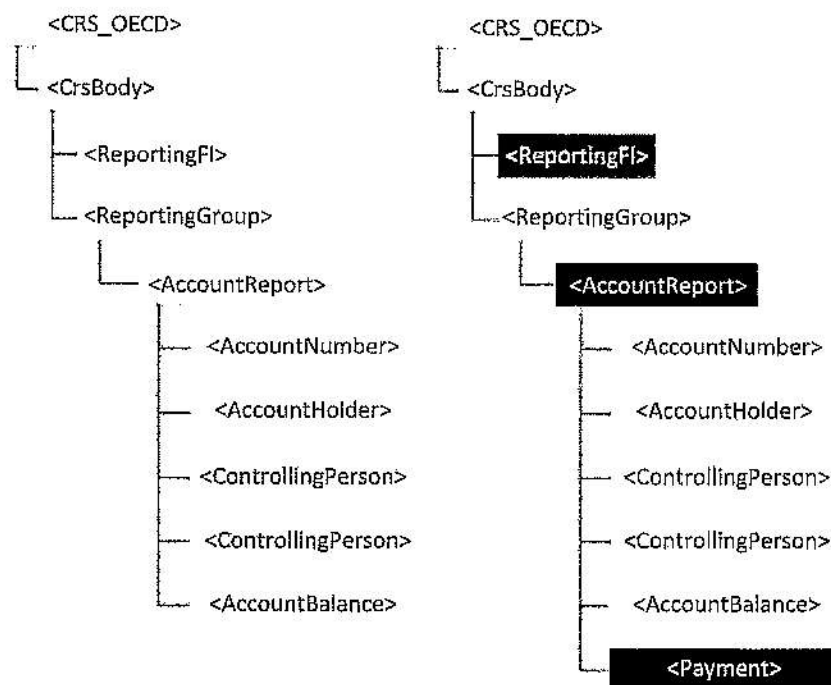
<CRS_OECD>

<CrsBody>

<ReportingFI>

<ReportingGroup>

<AccountReport>

<AccountNumber>

<AccountHolder>

<ControllingPerson>

<ControllingPerson>

<AccountBalance>

<CRS_OECD>

<CrsBody>

<ReportingFI>

<ReportingGroup>

<AccountReport>

<AccountNumber>

<AccountHolder>

<ControllingPerson>

<ControllingPerson>

<AccountBalance>

<Payment>